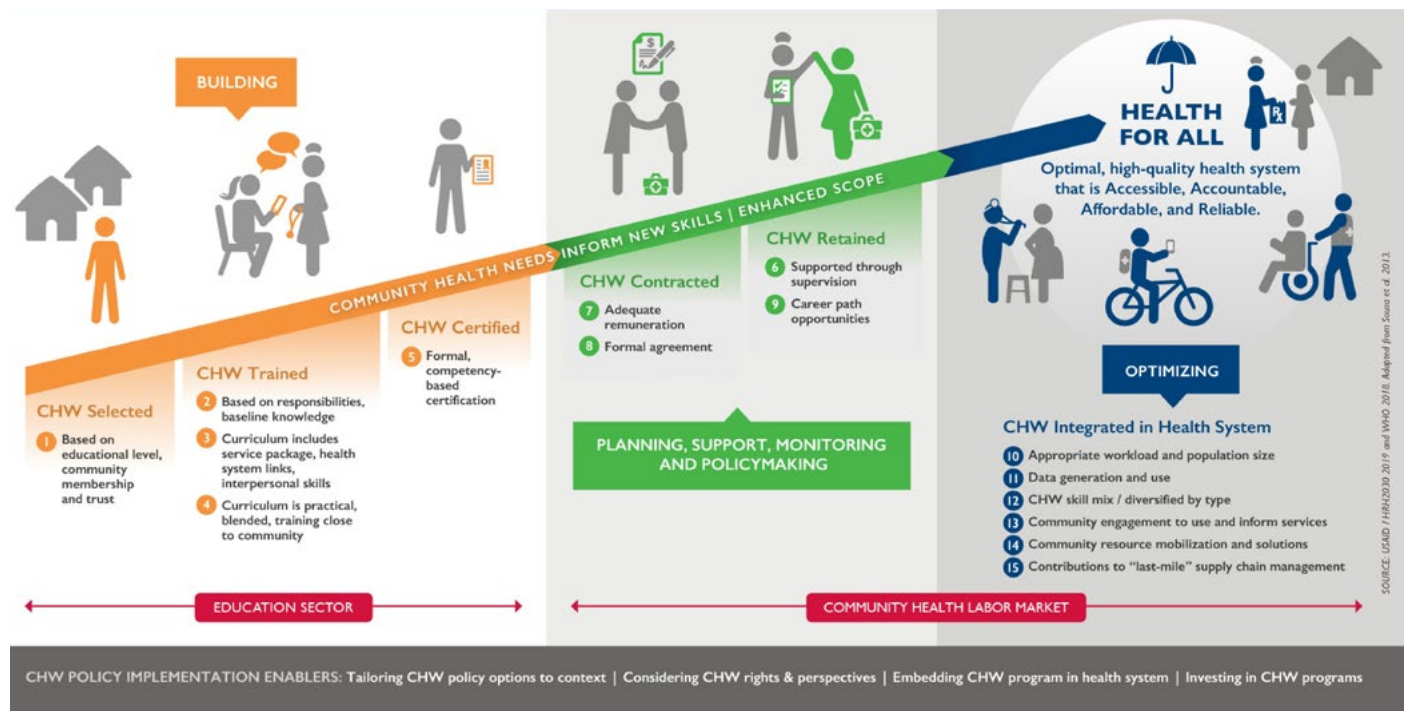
BUILDING

COMMUNITY HEALTH NEEDS INFORM NEW SKILLS | ENHANCED SCOPE

HEALTH FOR ALL

Optimal, high-quality health system that is Accessible, Accountable, Affordable, and Reliable.

CHW Selected
1 Based on educational level, community membership and trust

CHW Trained
2 Based on responsibilities, baseline knowledge
3 Curriculum includes service package, health system links, interpersonal skills
4 Curriculum is practical, blended, training close to community

CHW Certified
5 Formal, competency-based certification

CHW Contracted
7 Adequate remuneration
8 Formal agreement

CHW Retained
6 Supported through supervision
9 Career path opportunities

PLANNING, SUPPORT, MONITORING AND POLICYMAKING

OPTIMIZING

CHW Integrated in Health System
10 Appropriate workload and population size
11 Data generation and use
12 CHW skill mix / diversified by type
13 Community engagement to use and inform services
14 Community resource mobilization and solutions
15 Contributions to "last-mile" supply chain management

SOURCE: USAID / HRH2030 2019 and WHO 2018. Adapted from Sousa et al. 2013.

EDUCATION SECTOR

COMMUNITY HEALTH LABOR MARKET

CHW POLICY IMPLEMENTATION ENABLERS: Tailoring CHW policy options to context | Considering CHW rights & perspectives | Embedding CHW program in health system | Investing in CHW programs